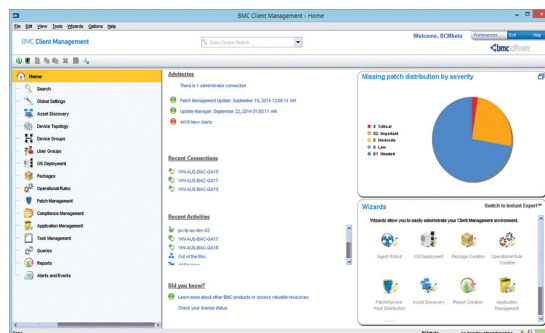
BMC Client Management - Home

File Edit View Tools Wizards Options Help

BMC Client Management

Quick Device Search

Welcome, BCMtests

Preferences Exit Help

bmc software

Home
Search
Global Settings
Asset Discovery
Device Topology
Device Groups
User Groups
OS Deployment
Packages
Operational Rules
Patch Management
Compliance Management
Application Management
Task Management
Queries
Reports
Alerts and Events

Advisories

There is 1 administrator connected

Patch Management Update: September 19, 2014 12:08:14 AM

Update Manager: September 22, 2014 01:00:11 AM

4410 New Alerts

Recent Connections

VW-AUS-BAC-QA19
VW-AUS-BAC-QA17
VW-AUS-BAC-QA19

Recent Activities

pc-lp-ac-dev-02
VW-AUS-BAC-QA17
VW-AUS-BAC-QA19
Out of the Box
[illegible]

Did you know?

Learn more about other BMC products or access valuable resources.

Check your license status.

Missing patch distribution by severity

0 Critical
82 Important
0 Moderate
0 Low
81 Unrated

Wizards

Switch to Instant Expert™

Wizards allow you to easily administrate your Client Management environment.

Agent Rollout
OS Deployment
Package Creation
Operational Rule Creation
Patch/Service Pack Distribution
Asset Discovery
Report Creation
Application Management

BCMtests
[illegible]